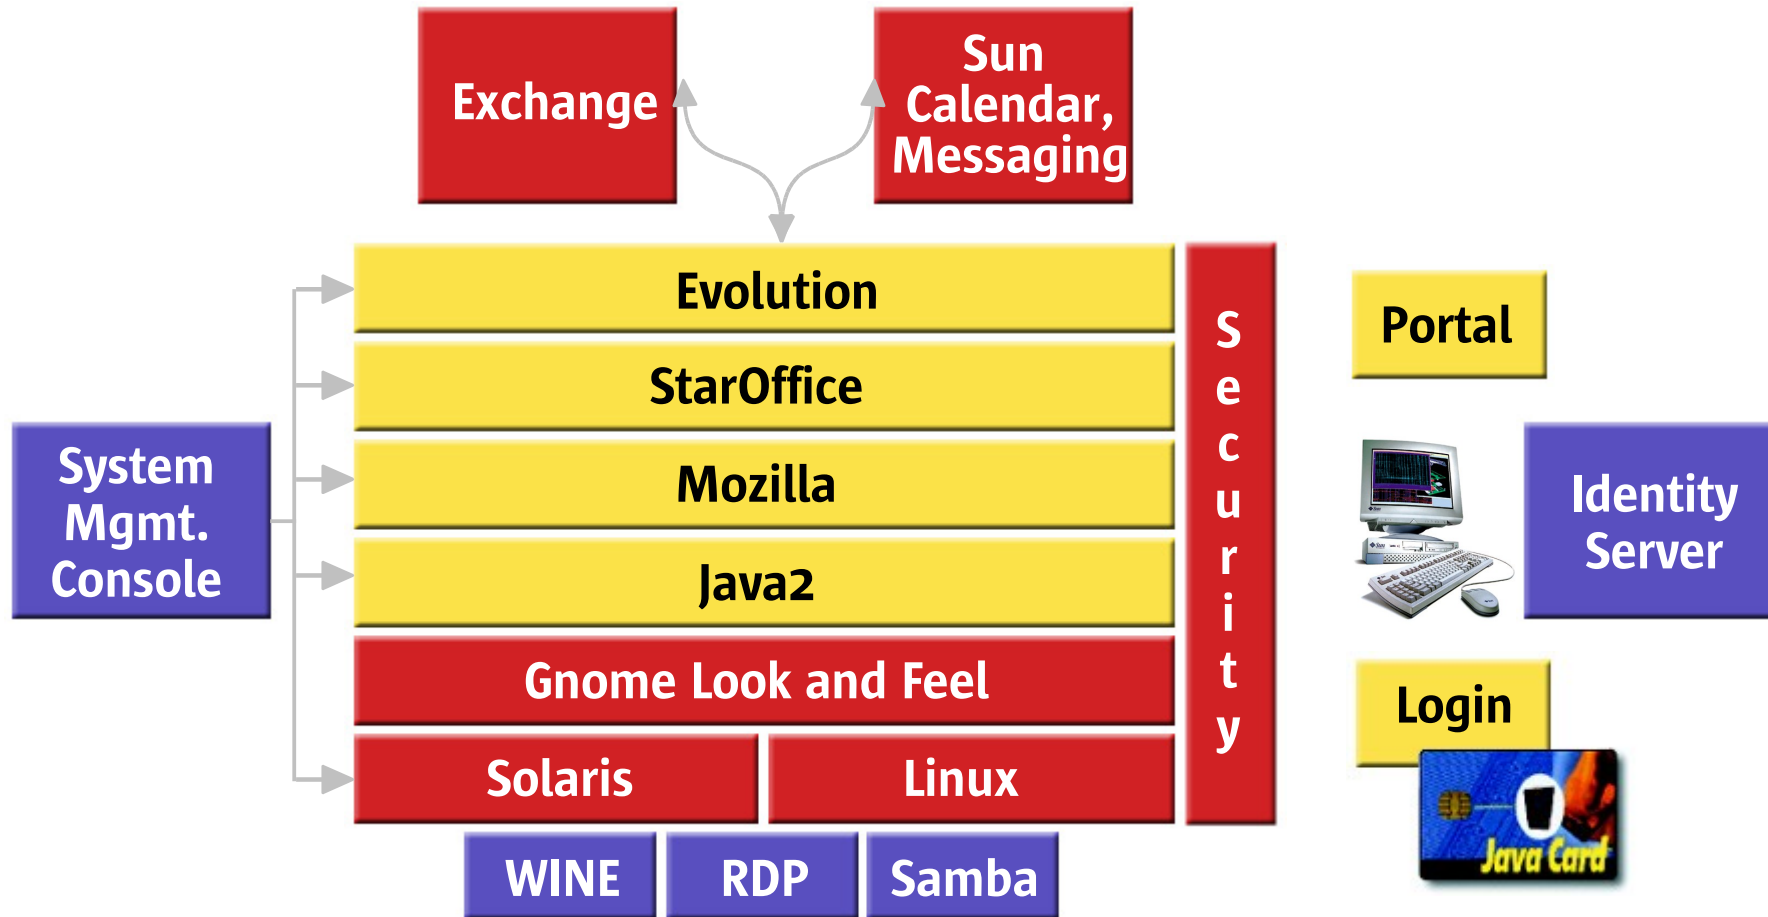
Exchange

Sun Calendar, Messaging

System Mgmt. Console

Evolution

StarOffice

Mozilla

Java2

Gnome Look and Feel

Solaris

Linux

Security

Portal

Identity Server

Login

Java Card

WINE

RDP

Samba